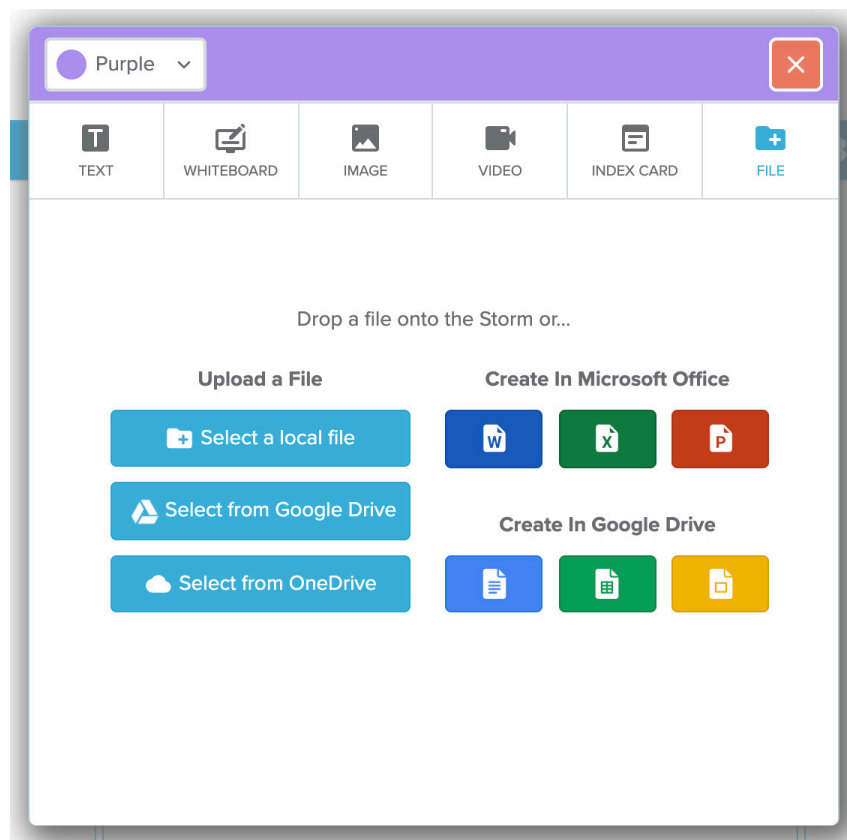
Purple

TEXT
WHITEBOARD
IMAGE
VIDEO
INDEX CARD
FILE

Drop a file onto the Storm or...

Upload a File

Select a local file

Select from Google Drive

Select from OneDrive

Create In Microsoft Office

W X P

Create In Google Drive